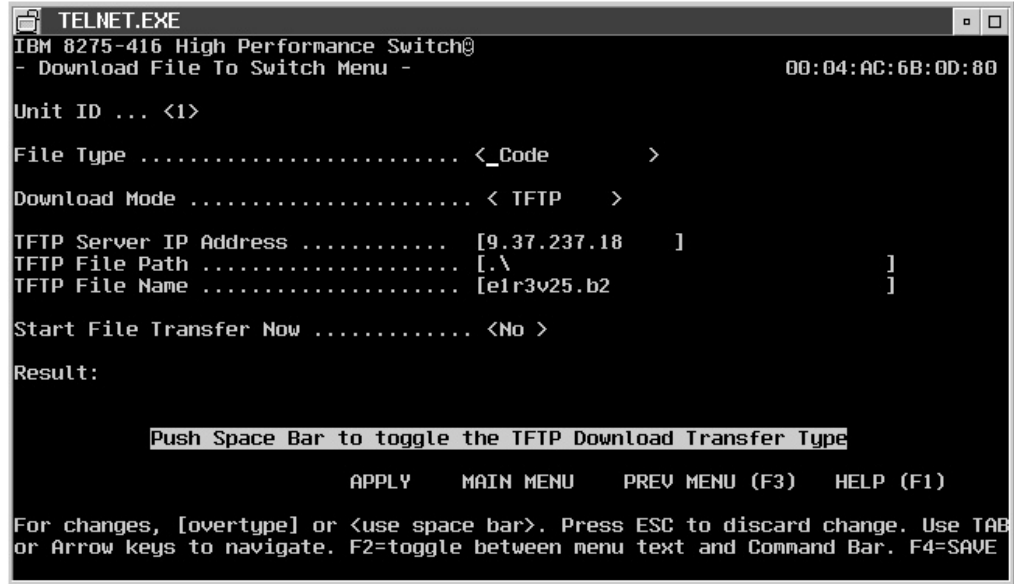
TELNET.EXE

IBM 8275-416 High Performance Switch@
- Download File To Switch Menu - 00:04:AC:6B:0D:80

Unit ID ... <1>

File Type ........................ <_Code >

Download Mode ...................... < TFTP >

TFTP Server IP Address ........... [9.37.237.18 ]
TFTP File Path ..................... [.\ ]
TFTP File Name ..................... [e1r3v25.b2 ]

Start File Transfer Now ............ <No >

Result:

Push Space Bar to toggle the TFTP Download Transfer Type

APPLY MAIN MENU PREV MENU (F3) HELP (F1)

For changes, [overtype] or <use space bar>. Press ESC to discard change. Use TAB or Arrow keys to navigate. F2=toggle between menu text and Command Bar. F4=SAVE